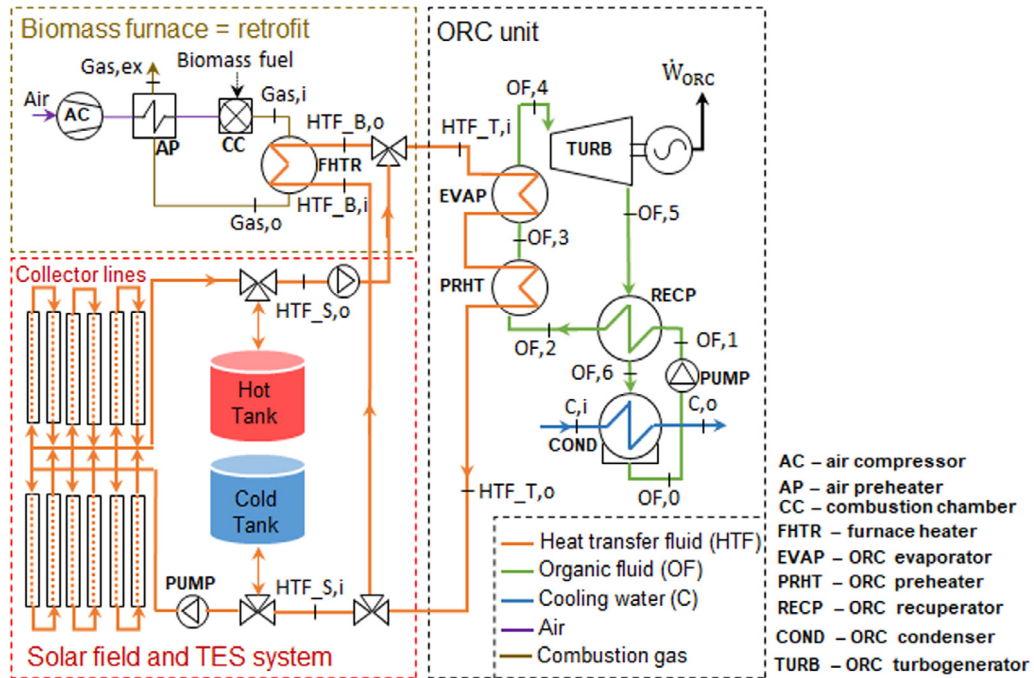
Biomass furnace = retrofit

Gas,ex

Biomass fuel

Air

AC

AP

CC

Gas,i

HTF_B,o

FHTR

HTF_B,i

Gas,o

ORC unit

$\dot{W}_{ORC}$

OF,4

HTF_T,i

TURB

EVAP

OF,5

OF,3

PRHT

RECP

OF,2

OF,1

OF,6

PUMP

C,i

C,o

COND

OF,0

HTF_T,o

Collector lines

HTF_S,o

Hot Tank

Cold Tank

PUMP

HTF_S,i

Solar field and TES system

Heat transfer fluid (HTF)
Organic fluid (OF)
Cooling water (C)
Air
Combustion gas

AC – air compressor
AP – air preheater
CC – combustion chamber
FHTR – furnace heater
EVAP – ORC evaporator
PRHT – ORC preheater
RECP – ORC recuperator
COND – ORC condenser
TURB – ORC turbogenerator